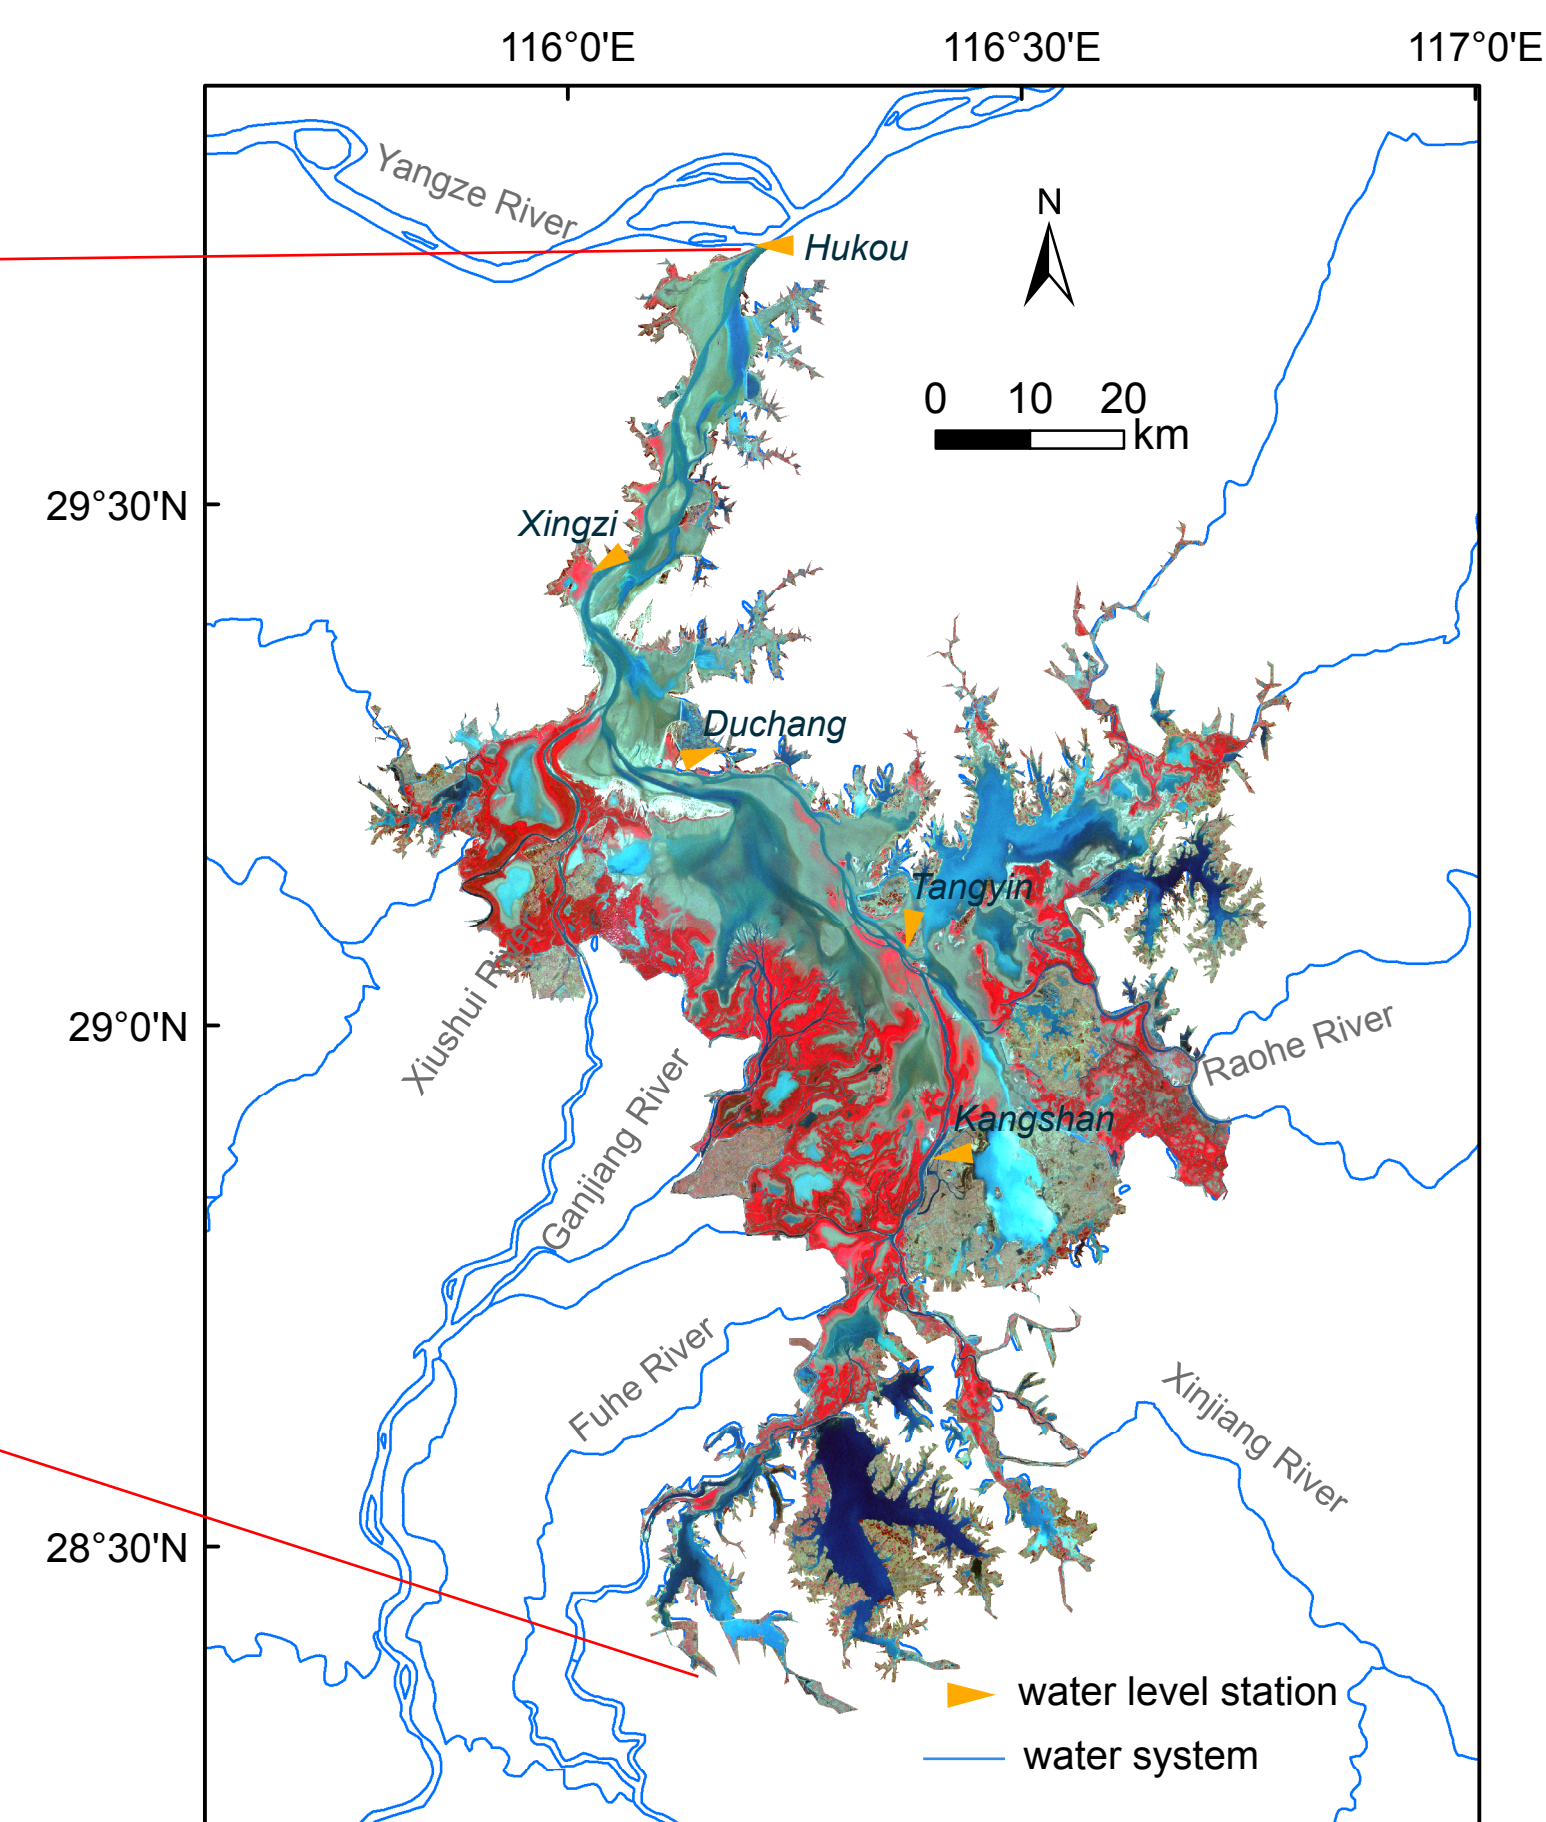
116°0'E
116°30'E
117°0'E
Yangze River
Hukou
N
0 10 20
km
29°30'N
Xingzi
Duchang
Tangyin
Xiushui River
29°0'N
Ganjiang River
Raohe River
Kangshan
Fuhe River
Xinjiang River
28°30'N
water level station
water system